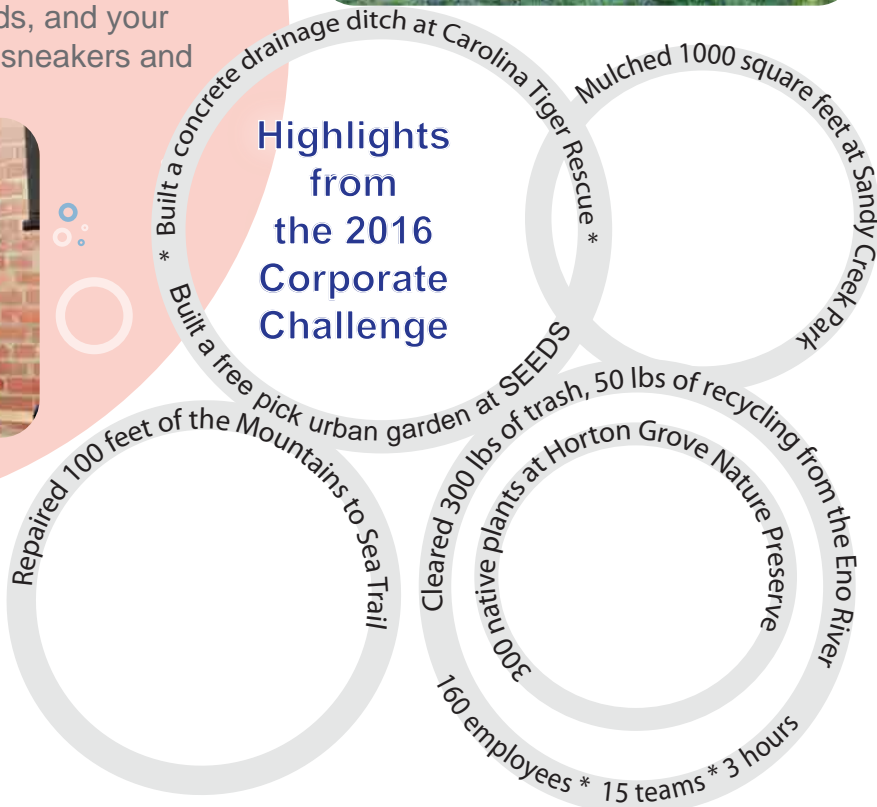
ds, and your sneakers and

Highlights from the 2016 Corporate Challenge

* Built a concrete drainage ditch at Carolina Tiger Rescue *

Built a free pick urban garden at SEEDS

Mulched 1000 square feet at Sandy Creek Park

Repaired 100 feet of the Mountains to Sea Trail

Cleared 300 lbs of trash, 50 lbs of recycling from the Eno River

300 native plants at Horton Grove Nature Preserve

160 employees * 15 teams * 3 hours